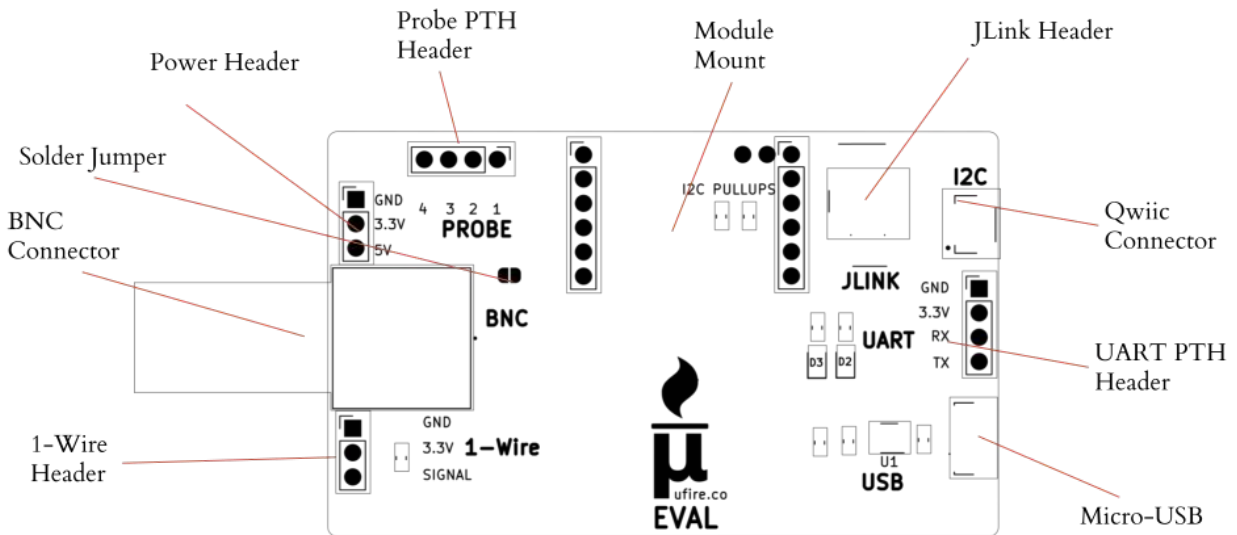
Probe PTH Header

Module Mount

JLink Header

Power Header

Solder Jumper

BNC Connector

GND
3.3V
5V

4 3 2 1
PROBE

I2C PULLUPS

I2C

Qwiic Connector

JLINK

BNC

GND
3.3V
RX
TX

UART

D3 D2

UART PTH Header

GND
3.3V
SIGNAL

1-Wire

1-Wire Header

ufire.co
EVAL

U1
USB

Micro-USB